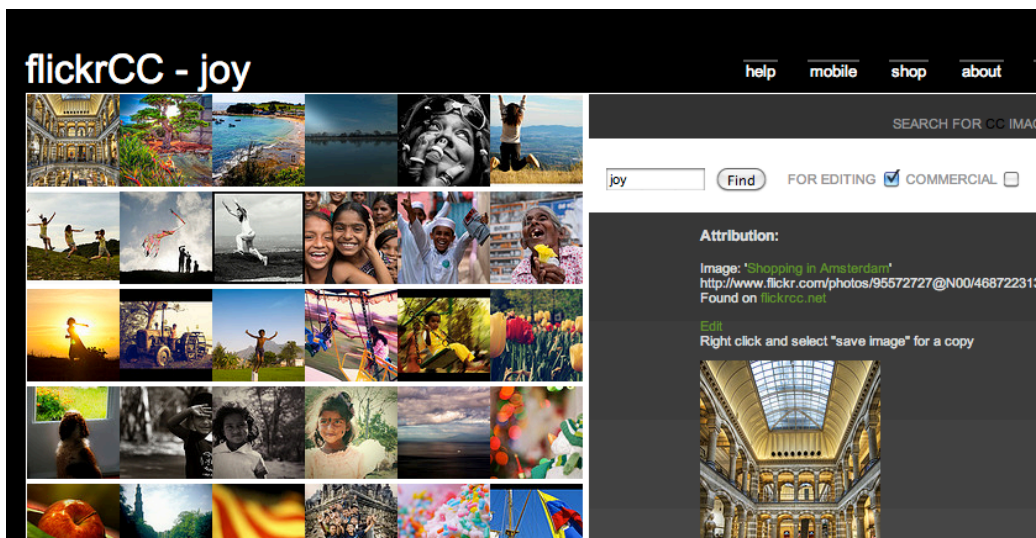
flickrCC - joy

help mobile shop about

SEARCH FOR CC IMA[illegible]

joy Find FOR EDITING COMMERCIAL

Attribution:

Image: 'Shopping in Amsterdam'
http://www.flickr.com/photos/95572727@N00/46872231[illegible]
Found on flickrcc.net

Edit
Right click and select "save image" for a copy